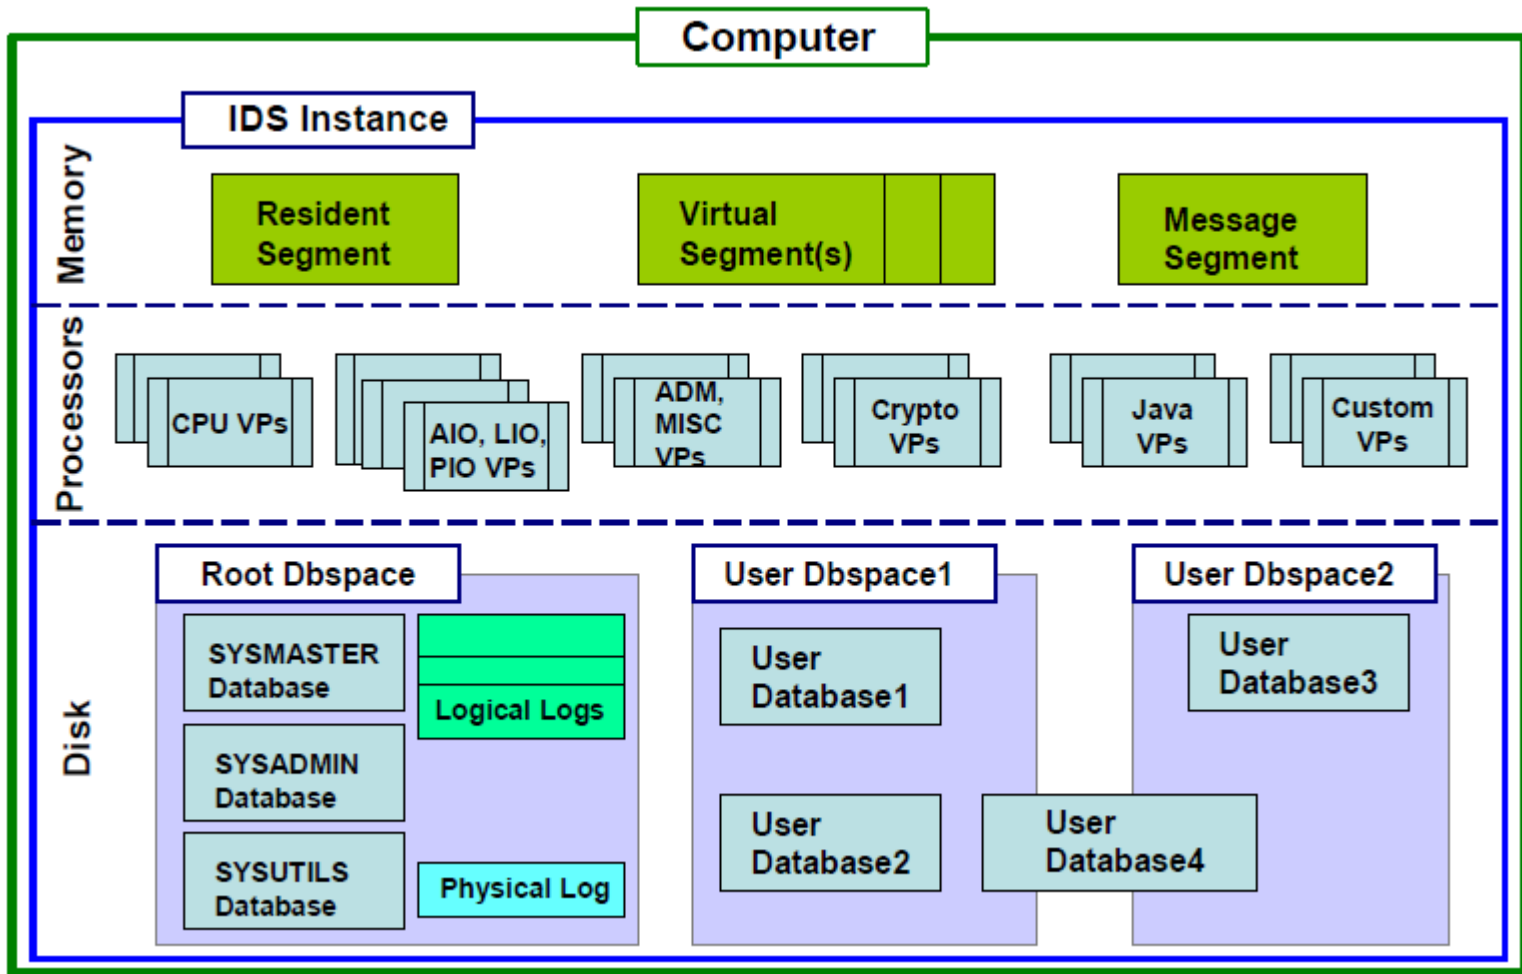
Computer

IDS Instance

Memory

Resident Segment

Virtual Segment(s)

Message Segment

Processors

CPU VPs

AIO, LIO, PIO VPs

ADM, MISC VPs

Crypto VPs

Java VPs

Custom VPs

Disk

Root Dbspace

SYSMASTER Database

Logical Logs

SYSADMIN Database

SYSUTILS Database

Physical Log

User Dbspace1

User Database1

User Database2

User Dbspace2

User Database3

User Database4